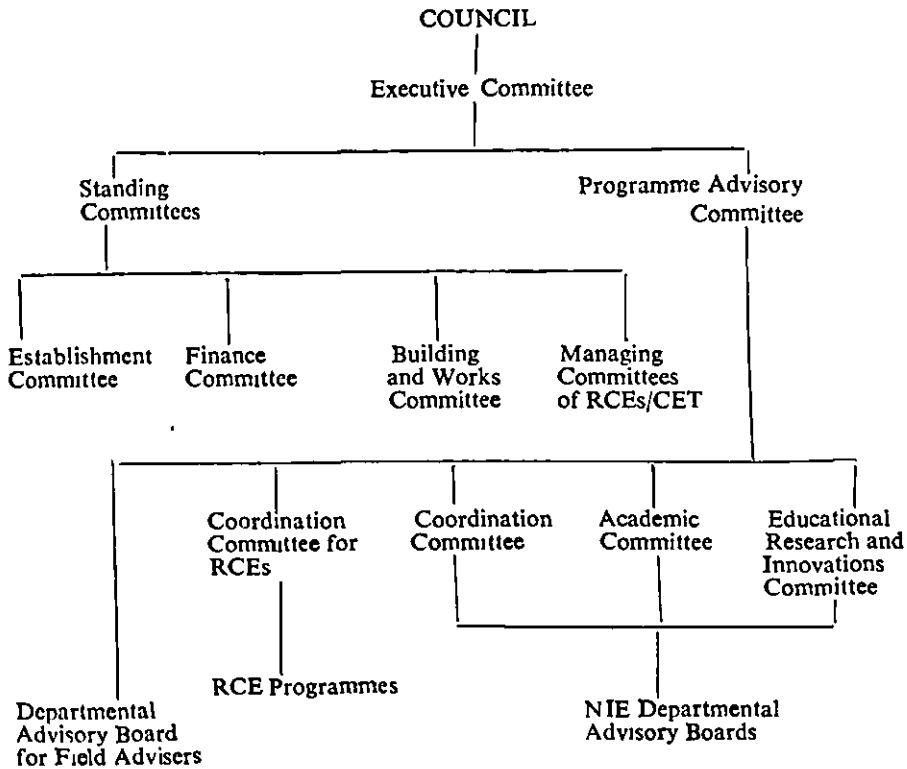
COUNCIL

Executive Committee

Standing Committees

Programme Advisory Committee

Establishment Committee

Finance Committee

Building and Works Committee

Managing Committees of RCEs/CET

Coordination Committee for RCEs

Coordination Committee

Academic Committee

Educational Research and Innovations Committee

RCE Programmes

Departmental Advisory Board for Field Advisers

NIE Departmental Advisory Boards